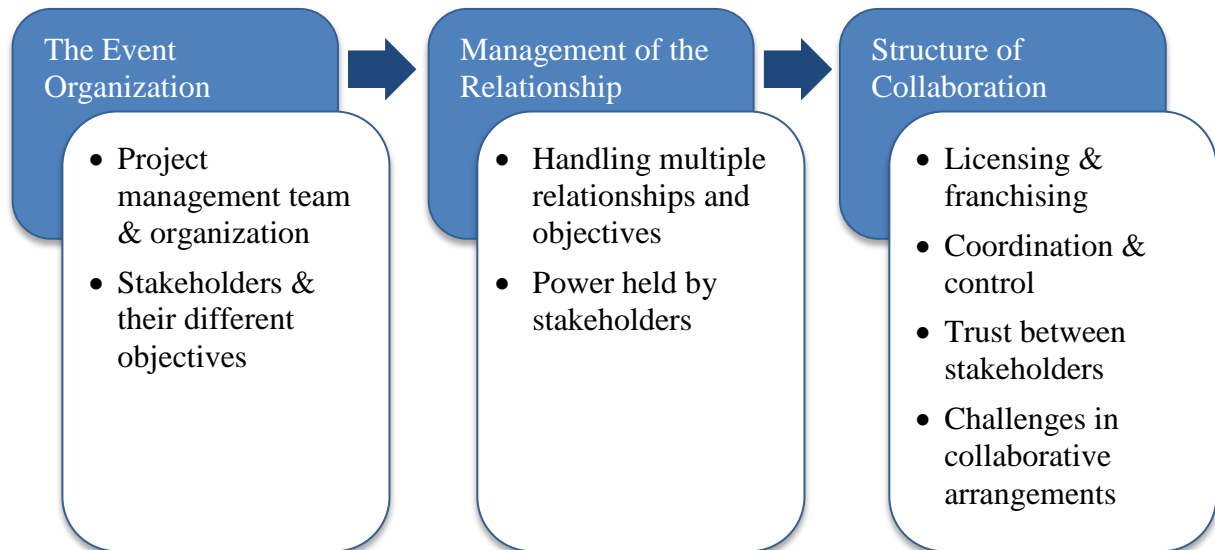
The Event Organization

- Project management team & organization
- Stakeholders & their different objectives

Management of the Relationship

- Handling multiple relationships and objectives
- Power held by stakeholders

Structure of Collaboration

- Licensing & franchising
- Coordination & control
- Trust between stakeholders
- Challenges in collaborative arrangements